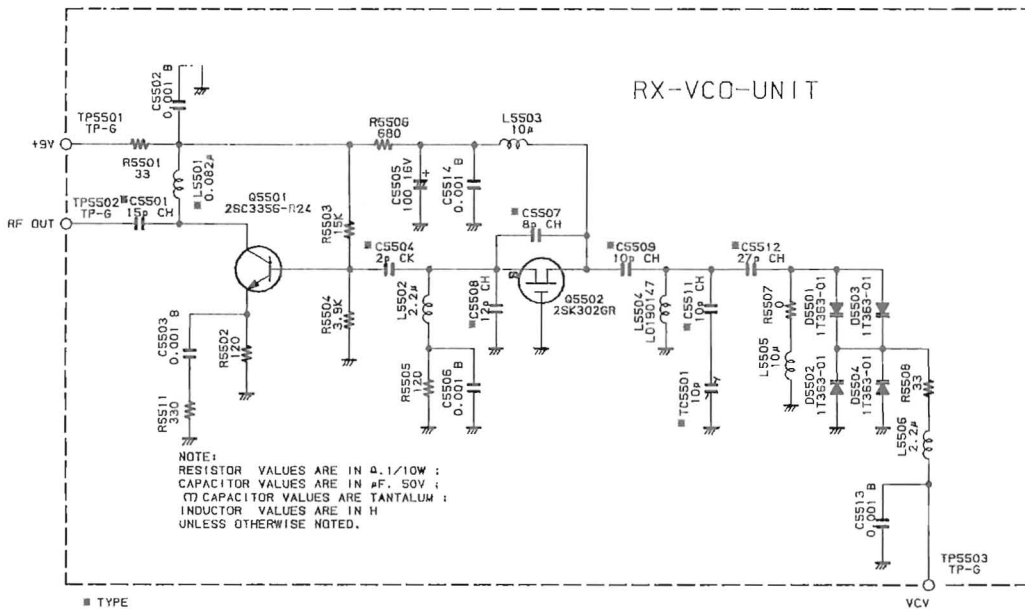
RX-VCO-UNIT

C5502 0.001 B

TP5501 TP-G

+9V

R5501 33

L5501 0.082µ

TP5502 ■C5501 15p CH

RF OUT

Q5501 2SC3356-R24

R5506 680

L5503 10µ

C5505 100 16V

C5514 0.001 B

■C5507 8p CH

R5503 15K

■C5504 2p CK

■C5509 10p CH

■C5512 27p CH

S

L5502 2.2µ

■C5508 12p CH

Q5502 2SK302GR

L5504 LD190147

■C5511 10p CH

R5507 0

D5501 1T363-01

D5503 1T363-01

R5504 3.9K

C5503 0.001 B

R5502 120

R5505 120

C5506 0.001 B

■TC5501 10p

L5505 10µ

D5502 1T363-01

D5504 1T363-01

R5508 33

R5511 330

L5506 2.2µ

NOTE:
RESISTOR VALUES ARE IN Ω.1/10W ;
CAPACITOR VALUES ARE IN µF. 50V ;
(T) CAPACITOR VALUES ARE TANTALUM ;
INDUCTOR VALUES ARE IN H
UNLESS OTHERWISE NOTED.

C5513 0.001 B

TP5503 TP-G

VCV

■ TYPE